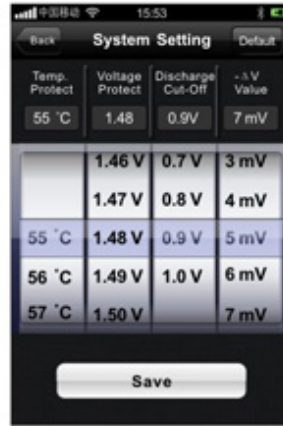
中国移动 15:53

Back System Setting Default

| Temp. Protect | Voltage Protect | Discharge Cut-Off | -ΔV Value |
|---|---|---|---|
| 55 °C | 1.48 | 0.9V | 7 mV |

| | 1.46 V | 0.7 V | 3 mV |
|---|---|---|---|
| | 1.47 V | 0.8 V | 4 mV |
| 55 °C | 1.48 V | 0.9 V | 5 mV |
| 56 °C | 1.49 V | 1.0 V | 6 mV |
| 57 °C | 1.50 V | | 7 mV |

Save